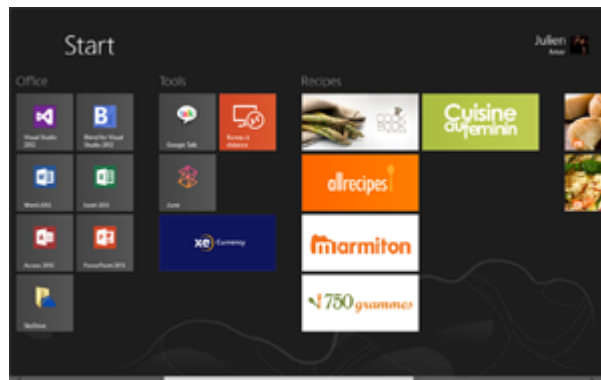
Start

Julien
Bohar

Office

Visual Studio 2012

Blend for Visual Studio 2012

Word 2013

Excel 2013

Access 2013

PowerPoint 2013

SkyDrive

Tools

Google Talk

Bureau à distance

Zune

xe Currency

Recipes

cook book

Cuisine au féminin

allrecipes

marmiton

750 grammes